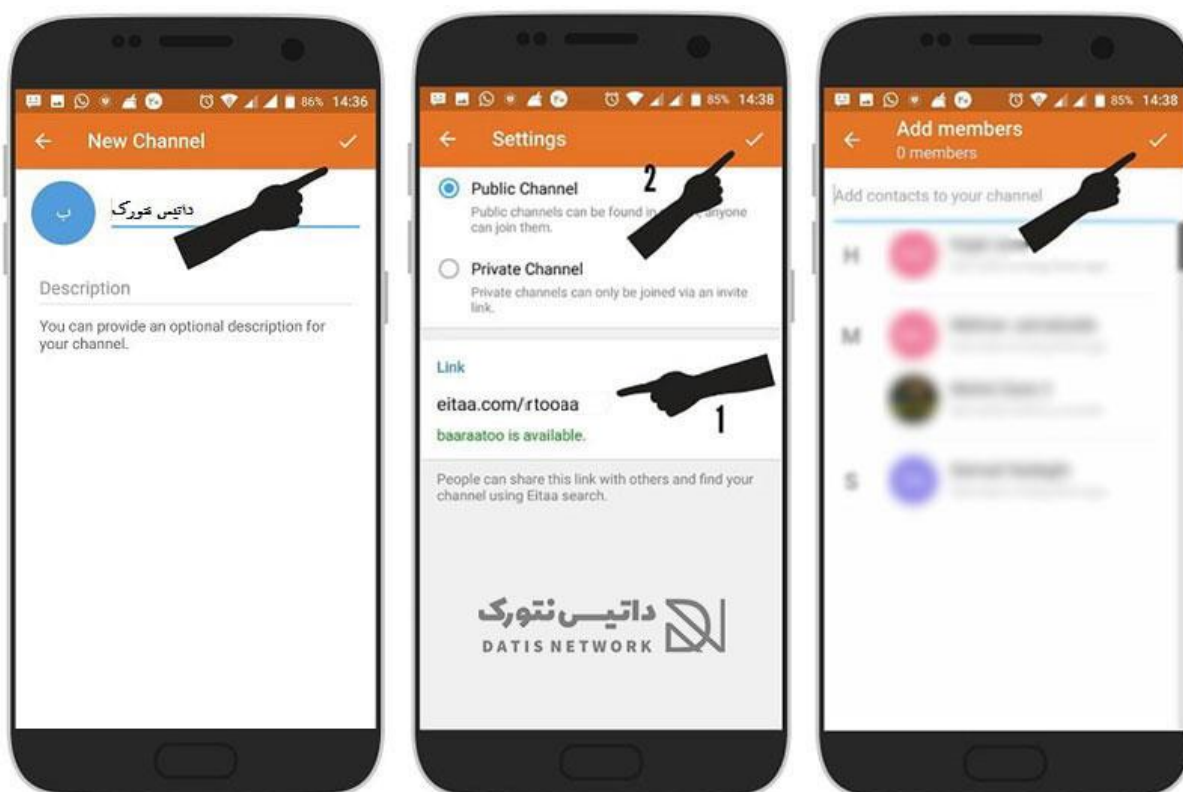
86% 14:36

New Channel

ب

داتیس نتورک

Description

You can provide an optional description for your channel.

85% 14:38

Settings

Public Channel

Public channels can be found in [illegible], anyone can join them.

2

Private Channel

Private channels can only be joined via an invite link.

Link

eitaa.com/rtooaa

1

baaraatoo is available.

People can share this link with others and find your channel using Eitaa search.

داتیس نتورک
DATIS NETWORK

85% 14:38

Add members
0 members

Add contacts to your channel

H

M

S